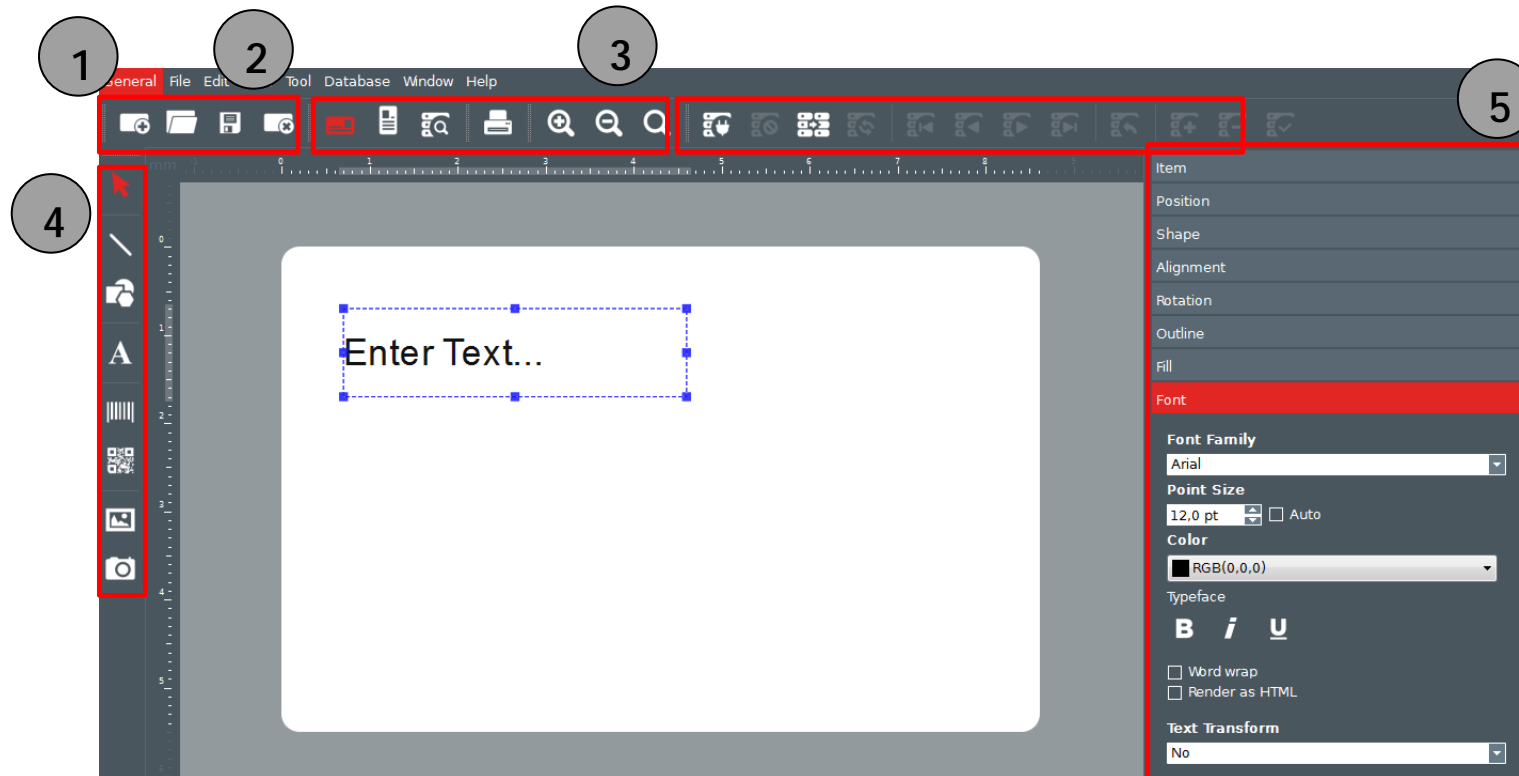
1
2
3
5
4

General File Edit Tool Database Window Help

mm 0 1 2 3 4 5 6 7 8

0
1
2
3
4
5

Enter Text...

Item
Position
Shape
Alignment
Rotation
Outline
Fill
Font

Font Family
Arial
Point Size
12,0 pt
Auto
Color
RGB(0,0,0)
Typeface
B I U
Word wrap
Render as HTML
Text Transform
No